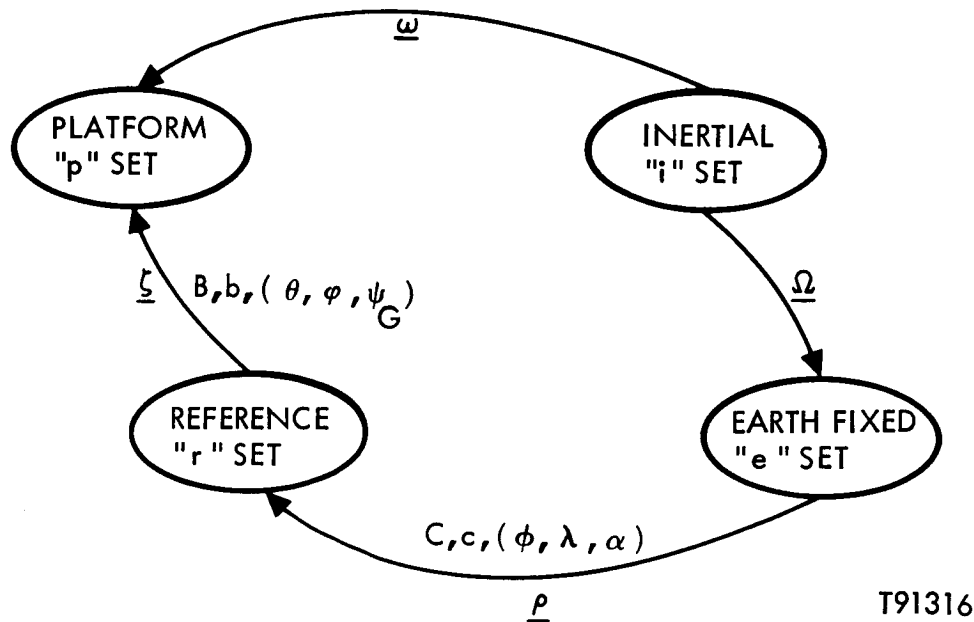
$\underline{\omega}$

PLATFORM
"p" SET

INERTIAL
"i" SET

$\underline{\zeta}$ B, b, ( $\theta$, $\varphi$, $\psi_G$ )

$\underline{\Omega}$

REFERENCE
"r" SET

EARTH FIXED
"e" SET

C, c, ( $\phi$, $\lambda$, $\alpha$ )

$\underline{\rho}$

T91316